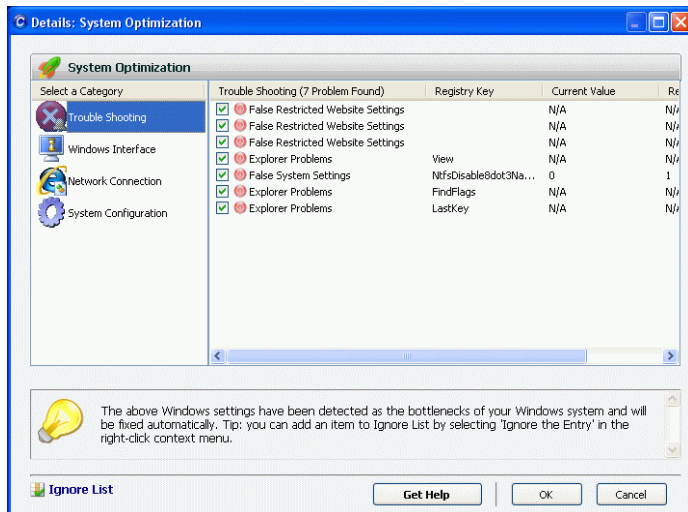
Details: System Optimization

System Optimization

Select a Category
Trouble Shooting
Windows Interface
Network Connection
System Configuration

| Trouble Shooting (7 Problem Found) | Registry Key | Current Value | Re |
|---|---|---|---|
| False Restricted Website Settings | | N/A | N/ |
| False Restricted Website Settings | | N/A | N/ |
| False Restricted Website Settings | | N/A | N/ |
| Explorer Problems | View | N/A | N/ |
| False System Settings | NtfsDisable8dot3Na... | 0 | 1 |
| Explorer Problems | FindFlags | N/A | N/ |
| Explorer Problems | LastKey | N/A | N/ |

The above Windows settings have been detected as the bottlenecks of your Windows system and will be fixed automatically. Tip: you can add an item to Ignore List by selecting 'Ignore the Entry' in the right-click context menu.

Ignore List
Get Help
OK
Cancel